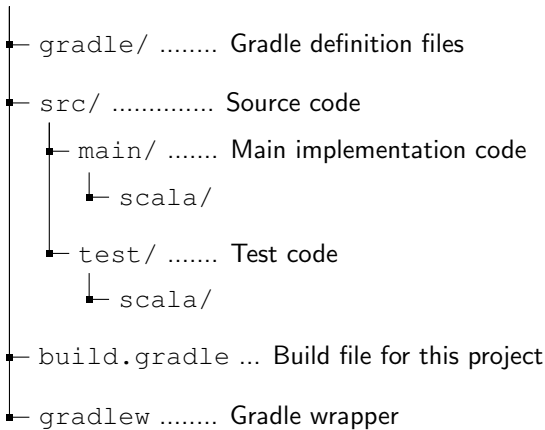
gradle/ ........ Gradle definition files
src/ ............. Source code
main/ ....... Main implementation code
scala/
test/ ....... Test code
scala/
build.gradle ... Build file for this project
gradlew ........ Gradle wrapper